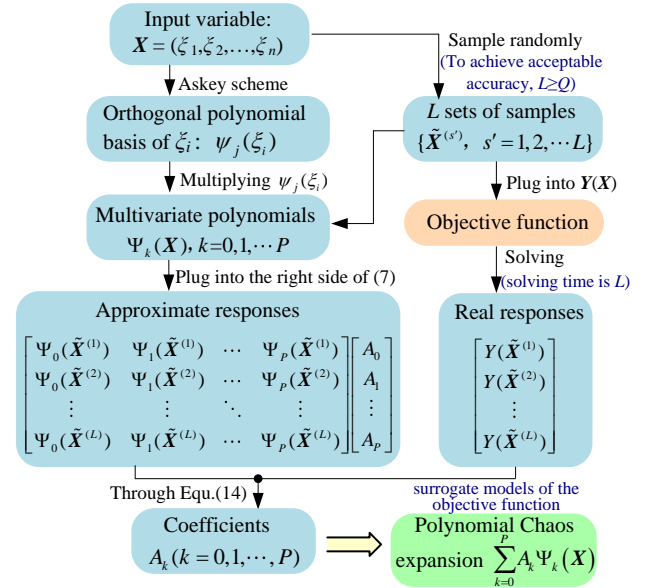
Input variable:
$\boldsymbol{X} = (\xi_1, \xi_2, \ldots, \xi_n)$

Sample randomly
(To achieve acceptable accuracy, $L \geq Q$)

Askey scheme

Orthogonal polynomial basis of $\xi_i$: $\psi_j(\xi_i)$

$L$ sets of samples
$\{\tilde{\boldsymbol{X}}^{(s')}, \ s' = 1, 2, \cdots L\}$

Multiplying $\psi_j(\xi_i)$

Plug into $\boldsymbol{Y}(\boldsymbol{X})$

Multivariate polynomials
$\Psi_k(\boldsymbol{X})$, $k = 0, 1, \cdots P$

Objective function

Solving
(solving time is $L$)

Plug into the right side of (7)

Approximate responses

$\begin{bmatrix} \Psi_0(\tilde{\boldsymbol{X}}^{(1)}) & \Psi_1(\tilde{\boldsymbol{X}}^{(1)}) & \cdots & \Psi_P(\tilde{\boldsymbol{X}}^{(1)}) \\ \Psi_0(\tilde{\boldsymbol{X}}^{(2)}) & \Psi_1(\tilde{\boldsymbol{X}}^{(2)}) & \cdots & \Psi_P(\tilde{\boldsymbol{X}}^{(2)}) \\ \vdots & \vdots & \ddots & \vdots \\ \Psi_0(\tilde{\boldsymbol{X}}^{(L)}) & \Psi_1(\tilde{\boldsymbol{X}}^{(L)}) & \cdots & \Psi_P(\tilde{\boldsymbol{X}}^{(L)}) \end{bmatrix} \begin{bmatrix} A_0 \\ A_1 \\ \vdots \\ A_P \end{bmatrix}$

Real responses

$\begin{bmatrix} Y(\tilde{\boldsymbol{X}}^{(1)}) \\ Y(\tilde{\boldsymbol{X}}^{(2)}) \\ \vdots \\ Y(\tilde{\boldsymbol{X}}^{(L)}) \end{bmatrix}$

Through Equ.(14)

surrogate models of the objective function

Coefficients
$A_k (k = 0, 1, \cdots, P)$

Polynomial Chaos expansion $\sum_{k=0}^{P} A_k \Psi_k(\boldsymbol{X})$